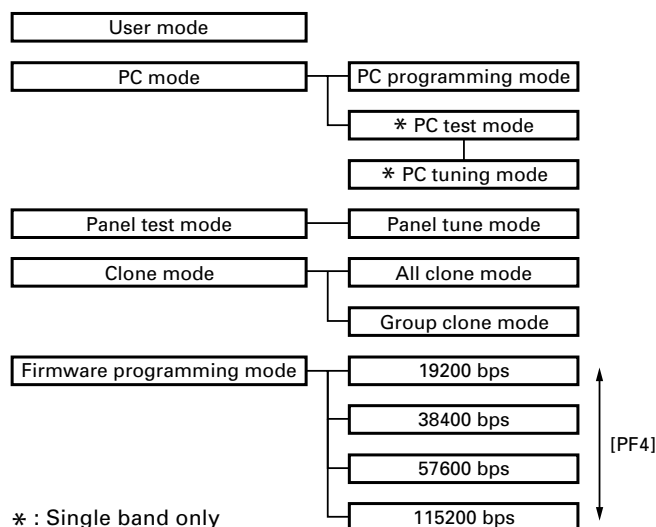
User mode

PC mode

PC programming mode

∗ PC test mode

∗ PC tuning mode

Panel test mode

Panel tune mode

Clone mode

All clone mode

Group clone mode

Firmware programming mode

19200 bps

38400 bps

57600 bps

115200 bps

[PF4]

∗ : Single band only